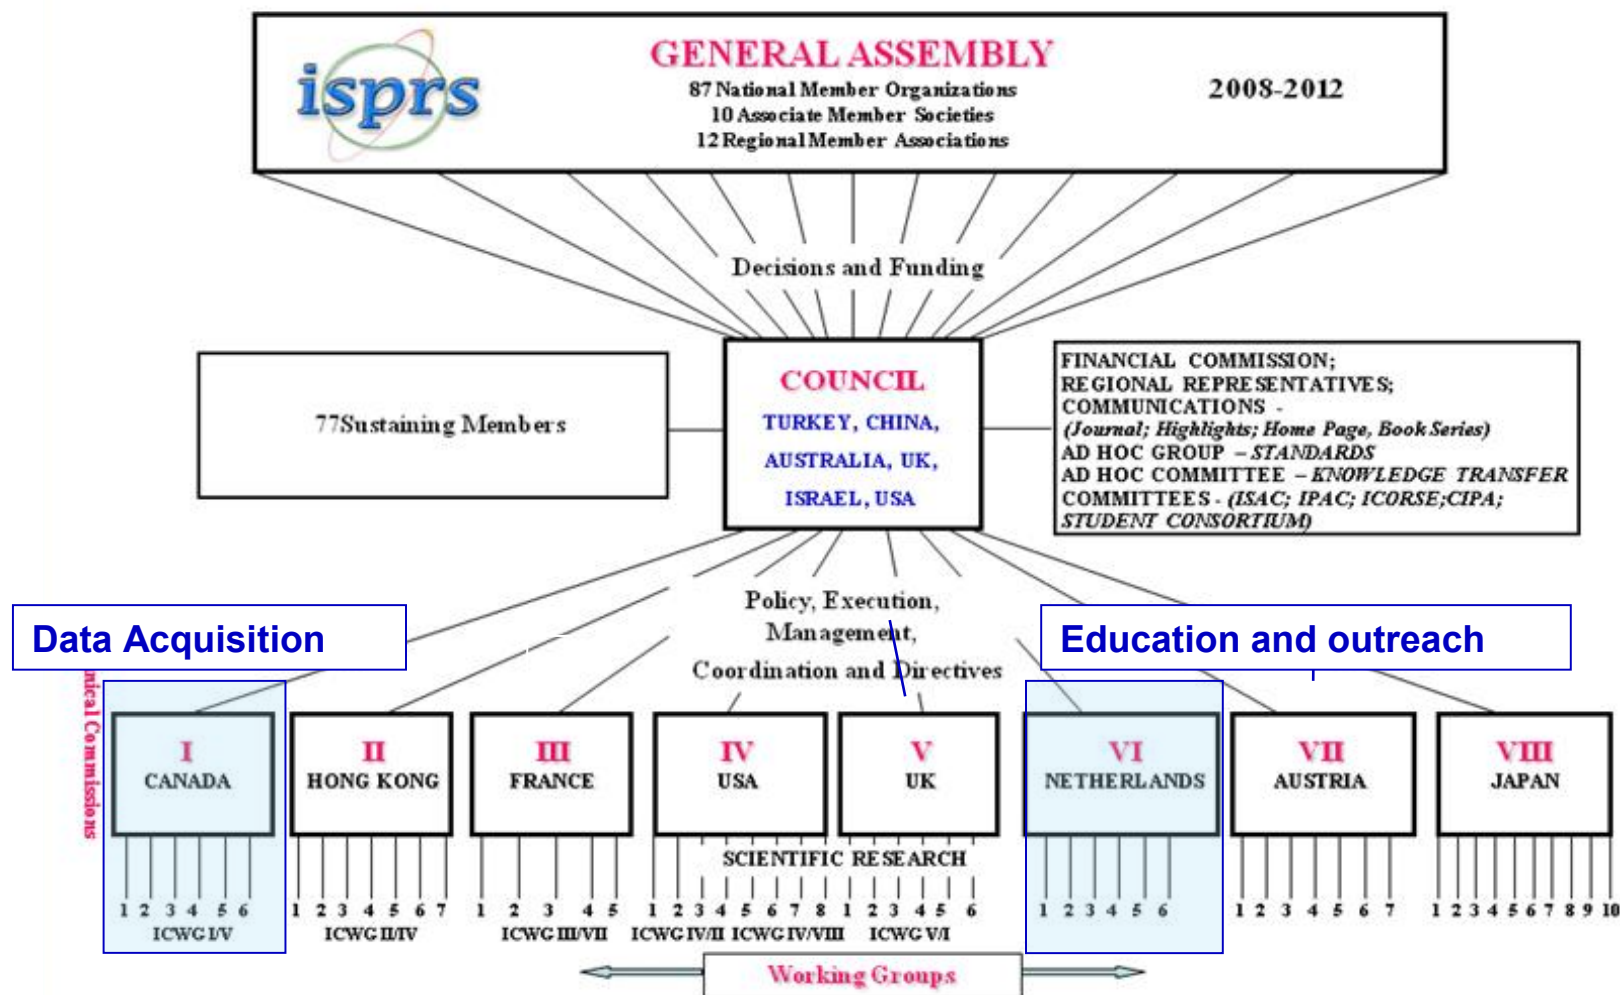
isprs

GENERAL ASSEMBLY
87 National Member Organizations
10 Associate Member Societies
12 Regional Member Associations

2008-2012

Decisions and Funding

77Sustaining Members

COUNCIL
TURKEY, CHINA, AUSTRALIA, UK, ISRAEL, USA

FINANCIAL COMMISSION;
REGIONAL REPRESENTATIVES;
COMMUNICATIONS - (Journal; Highlights; Home Page, Book Series)
AD HOC GROUP – STANDARDS
AD HOC COMMITTEE – KNOWLEDGE TRANSFER
COMMITTEES - (ISAC; IPAC; ICORSE;CIPA; STUDENT CONSORTIUM)

Policy, Execution, Management, Coordination and Directives

Data Acquisition

Education and outreach

nical Commissions

I
CANADA

II
HONG KONG

III
FRANCE

IV
USA

V
UK

VI
NETHERLANDS

VII
AUSTRIA

VIII
JAPAN

SCIENTIFIC RESEARCH

1 2 3 4 5 6
ICWG I/V

1 2 3 4 5 6 7
ICWG II/IV

1 2 3 4 5
ICWG III/VII

1 2 3 4 5 6 7 8
ICWG IV/II ICWG IV/VIII

1 2 3 4 5 6
ICWG V/I

1 2 3 4 5 6

1 2 3 4 5 6 7

1 2 3 4 5 6 7 8 9 10

Working Groups